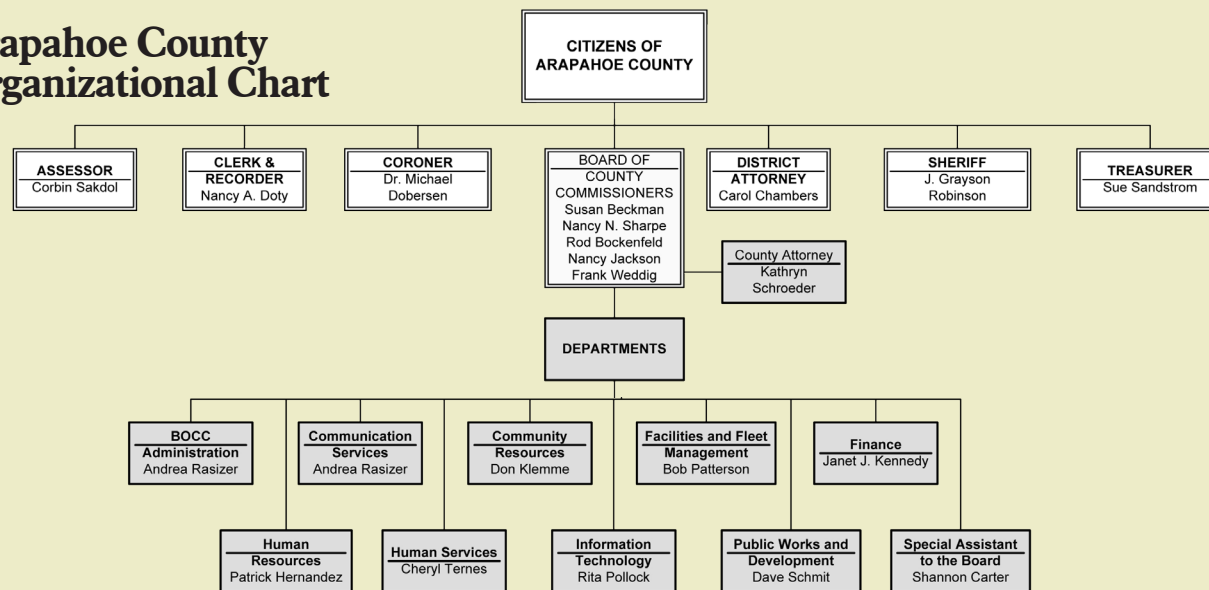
apahoe County
ganizational Chart

CITIZENS OF ARAPAHOE COUNTY

ASSESSOR
Corbin Sakdol

CLERK & RECORDER
Nancy A. Doty

CORONER
Dr. Michael Dobersen

BOARD OF COUNTY COMMISSIONERS
Susan Beckman
Nancy N. Sharpe
Rod Bockenfeld
Nancy Jackson
Frank Weddig

DISTRICT ATTORNEY
Carol Chambers

SHERIFF
J. Grayson Robinson

TREASURER
Sue Sandstrom

County Attorney
Kathryn Schroeder

DEPARTMENTS

BOCC Administration
Andrea Rasizer

Communication Services
Andrea Rasizer

Community Resources
Don Klemme

Facilities and Fleet Management
Bob Patterson

Finance
Janet J. Kennedy

Human Resources
Patrick Hernandez

Human Services
Cheryl Ternes

Information Technology
Rita Pollock

Public Works and Development
Dave Schmit

Special Assistant to the Board
Shannon Carter